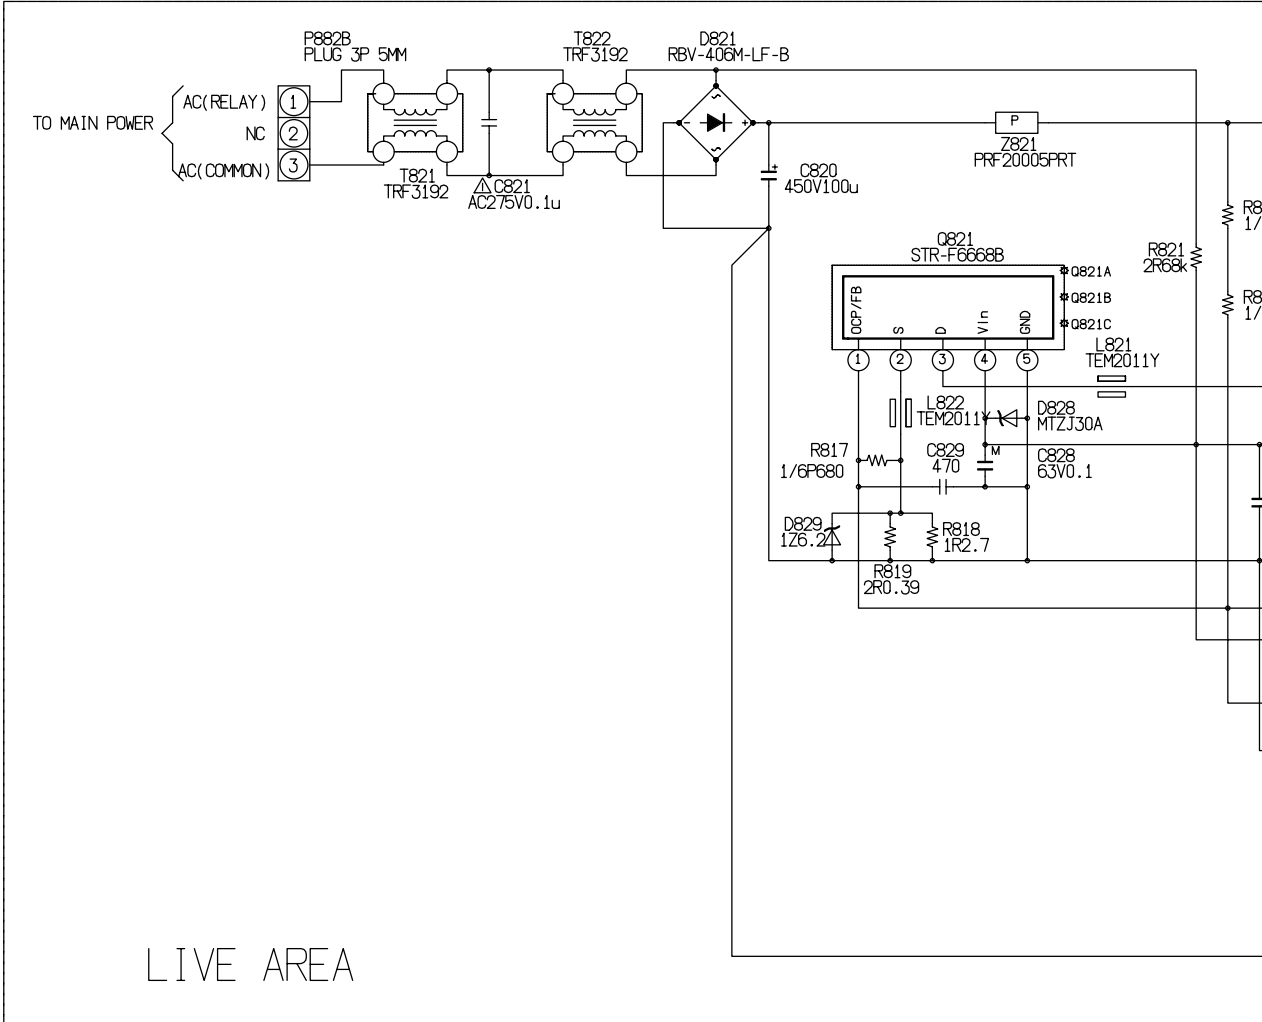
P882B
PLUG 3P 5MM

T822
TRF3192

D821
RBV-406M-LF-B

TO MAIN POWER

AC(RELAY) 1
NC 2
AC(COMMON) 3

T821
TRF3192

C821
AC275V0.1u

P
Z821
PRF20005PRT

C820
450V100u

R8
1/

R821
2R68k

R8
1/

Q821
STR-F6668B

Q821A
Q821B
Q821C

OCP/FB
S
D
Vin
GND

1 2 3 4 5

L821
TEM2011Y

L822
TEM2011Y

D828
MTZJ30A

R817
1/6P680

C829
470

M

C828
63V0.1

D829
1Z6.2

R818
1R2.7

R819
2R0.39

LIVE AREA